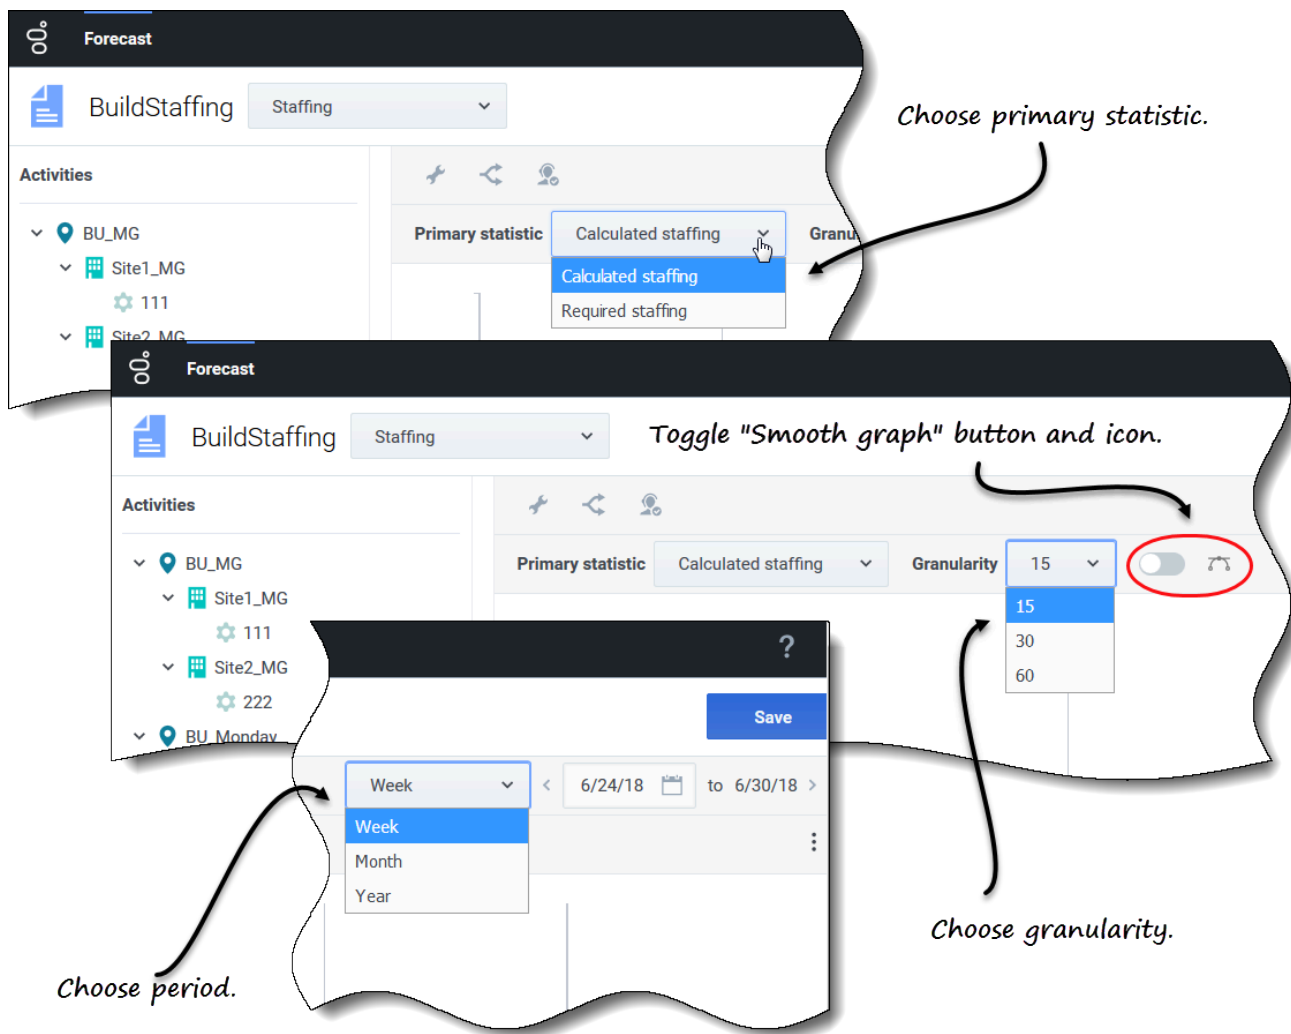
Forecast

BuildStaffing Staffing

Activities

BU_MG

Site1_MG

111

Site2_MG

Primary statistic Calculated staffing Granu

Calculated staffing

Required staffing

Choose primary statistic.

Forecast

BuildStaffing Staffing

Toggle "Smooth graph" button and icon.

Activities

BU_MG

Site1_MG

111

Site2_MG

222

BU_Monday

Primary statistic Calculated staffing Granularity 15

15

30

60

?

Save

Week

6/24/18 to 6/30/18

Week

Month

Year

Choose period.

Choose granularity.